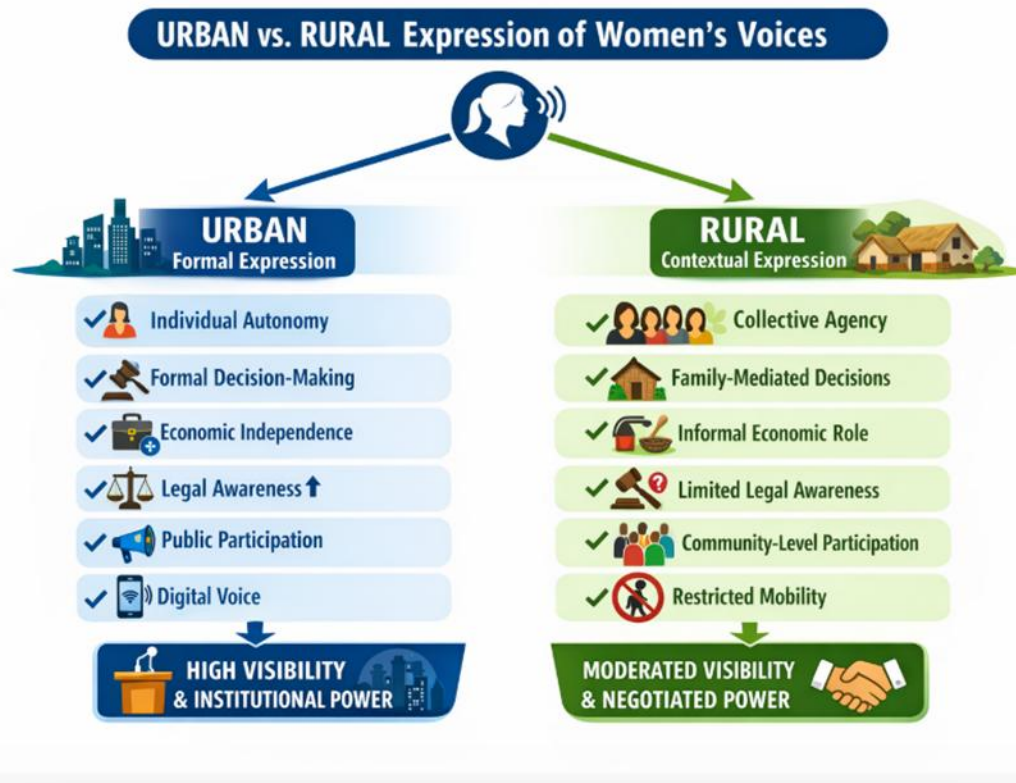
URBAN vs. RURAL Expression of Women's Voices

URBAN
Formal Expression

Individual Autonomy
Formal Decision-Making
Economic Independence
Legal Awareness
Public Participation
Digital Voice

HIGH VISIBILITY & INSTITUTIONAL POWER

RURAL
Contextual Expression

Collective Agency
Family-Mediated Decisions
Informal Economic Role
Limited Legal Awareness
Community-Level Participation
Restricted Mobility

MODERATED VISIBILITY & NEGOTIATED POWER